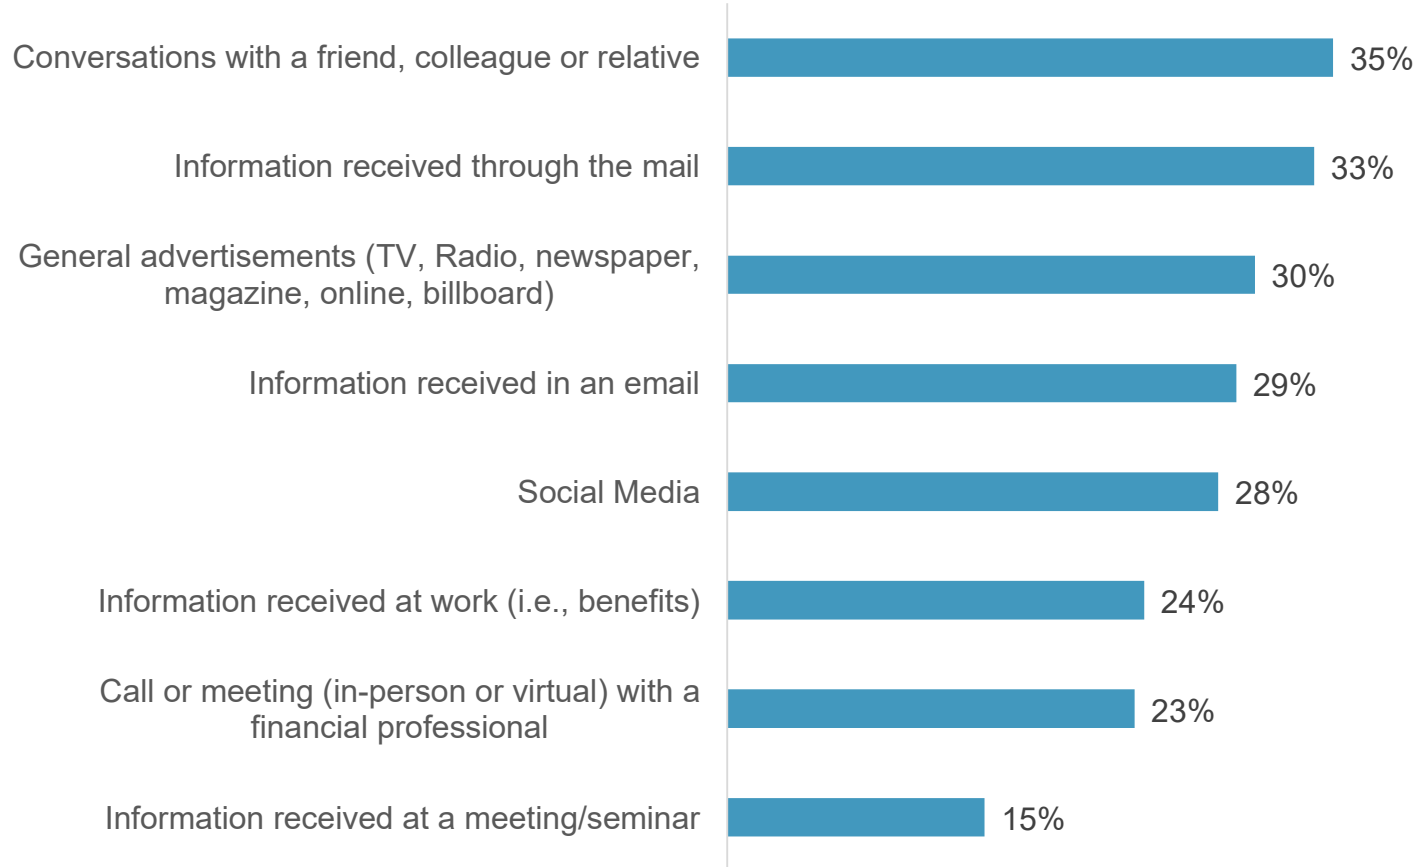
Conversations with a friend, colleague or relative 35%

Information received through the mail 33%

General advertisements (TV, Radio, newspaper, magazine, online, billboard) 30%

Information received in an email 29%

Social Media 28%

Information received at work (i.e., benefits) 24%

Call or meeting (in-person or virtual) with a financial professional 23%

Information received at a meeting/seminar 15%